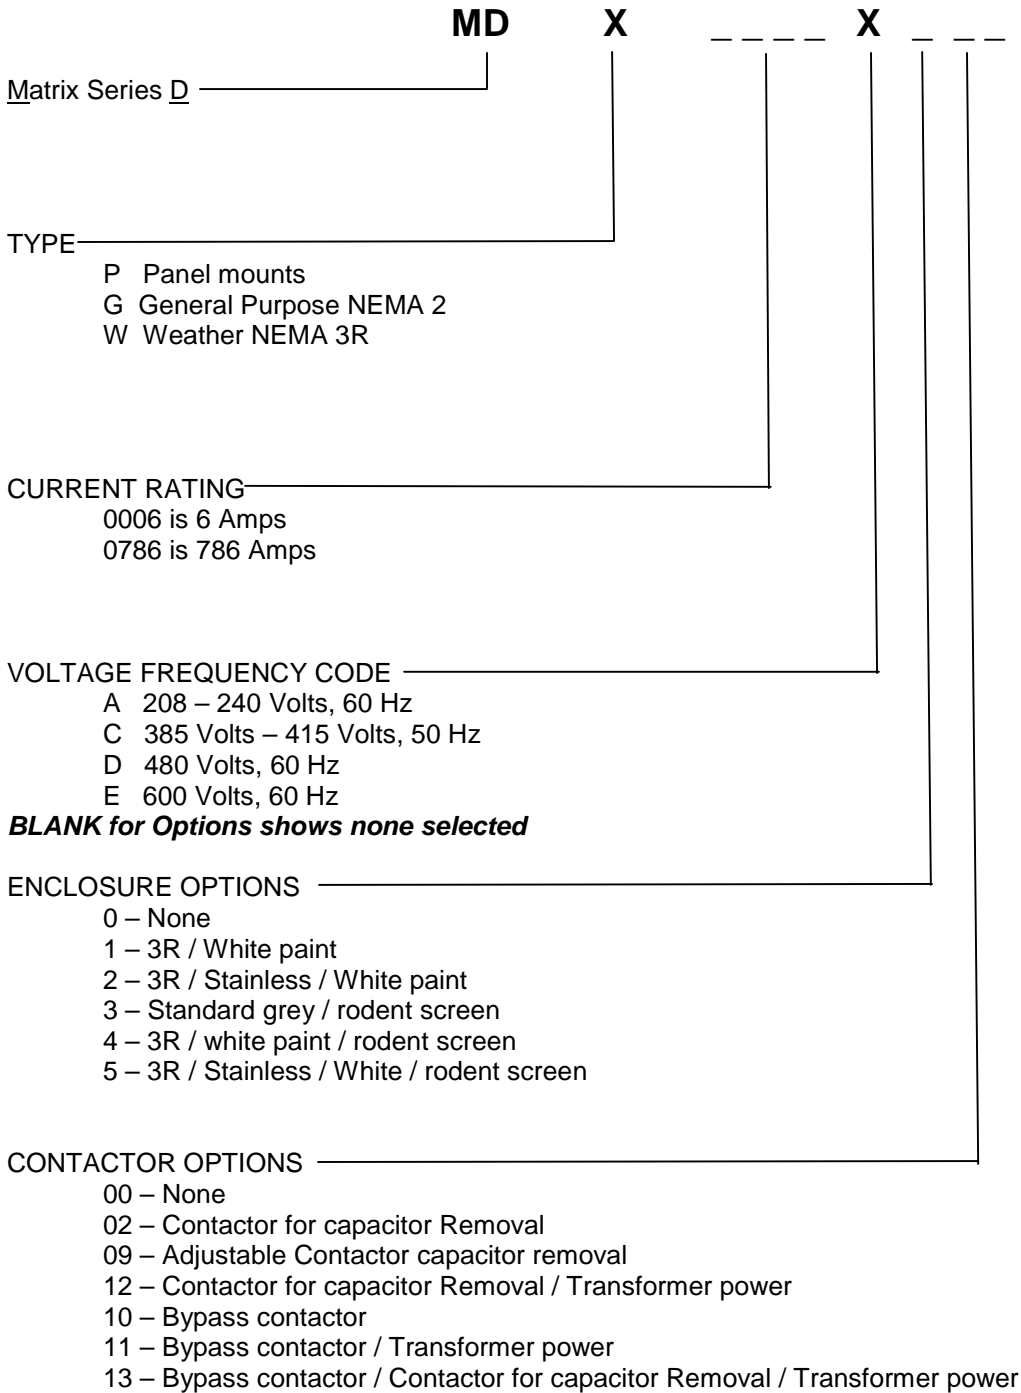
MD X _ _ _ _ X _ _ _

Matrix Series D

TYPE
P Panel mounts
G General Purpose NEMA 2
W Weather NEMA 3R

CURRENT RATING
0006 is 6 Amps
0786 is 786 Amps

VOLTAGE FREQUENCY CODE
A 208 – 240 Volts, 60 Hz
C 385 Volts – 415 Volts, 50 Hz
D 480 Volts, 60 Hz
E 600 Volts, 60 Hz

***BLANK for Options shows none selected***

ENCLOSURE OPTIONS
0 – None
1 – 3R / White paint
2 – 3R / Stainless / White paint
3 – Standard grey / rodent screen
4 – 3R / white paint / rodent screen
5 – 3R / Stainless / White / rodent screen

CONTACTOR OPTIONS
00 – None
02 – Contactor for capacitor Removal
09 – Adjustable Contactor capacitor removal
12 – Contactor for capacitor Removal / Transformer power
10 – Bypass contactor
11 – Bypass contactor / Transformer power
13 – Bypass contactor / Contactor for capacitor Removal / Transformer power